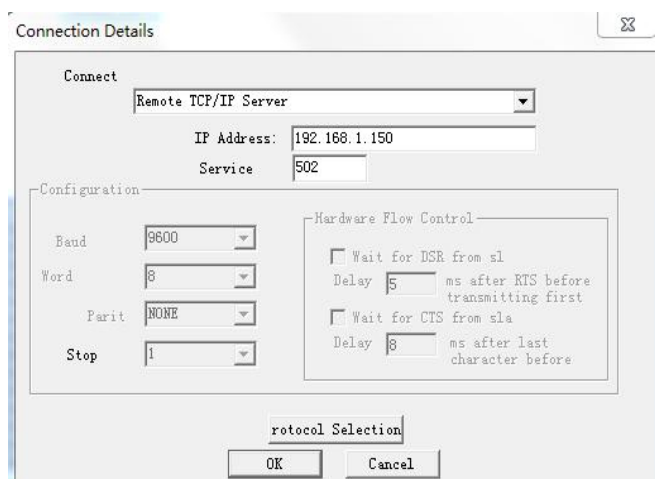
Connection Details

Connect

Remote TCP/IP Server

IP Address: 192.168.1.150

Service 502

Configuration

Baud 9600

Word 8

Parit NONE

Stop 1

Hardware Flow Control

Wait for DSR from sl

Delay 5 ms after RTS before transmitting first

Wait for CTS from sla

Delay 8 ms after last character before

rotocol Selection

OK

Cancel